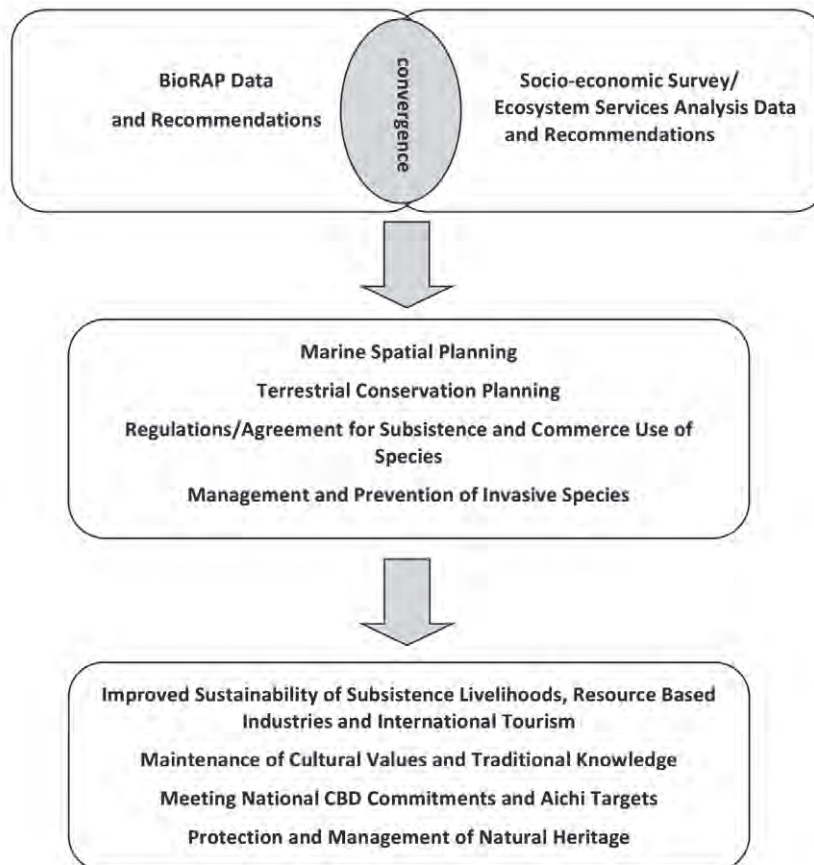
BioRAP Data and Recommendations

convergence

Socio-economic Survey/ Ecosystem Services Analysis Data and Recommendations

Marine Spatial Planning

Terrestrial Conservation Planning

Regulations/Agreement for Subsistence and Commerce Use of Species

Management and Prevention of Invasive Species

Improved Sustainability of Subsistence Livelihoods, Resource Based Industries and International Tourism

Maintenance of Cultural Values and Traditional Knowledge

Meeting National CBD Commitments and Aichi Targets

Protection and Management of Natural Heritage